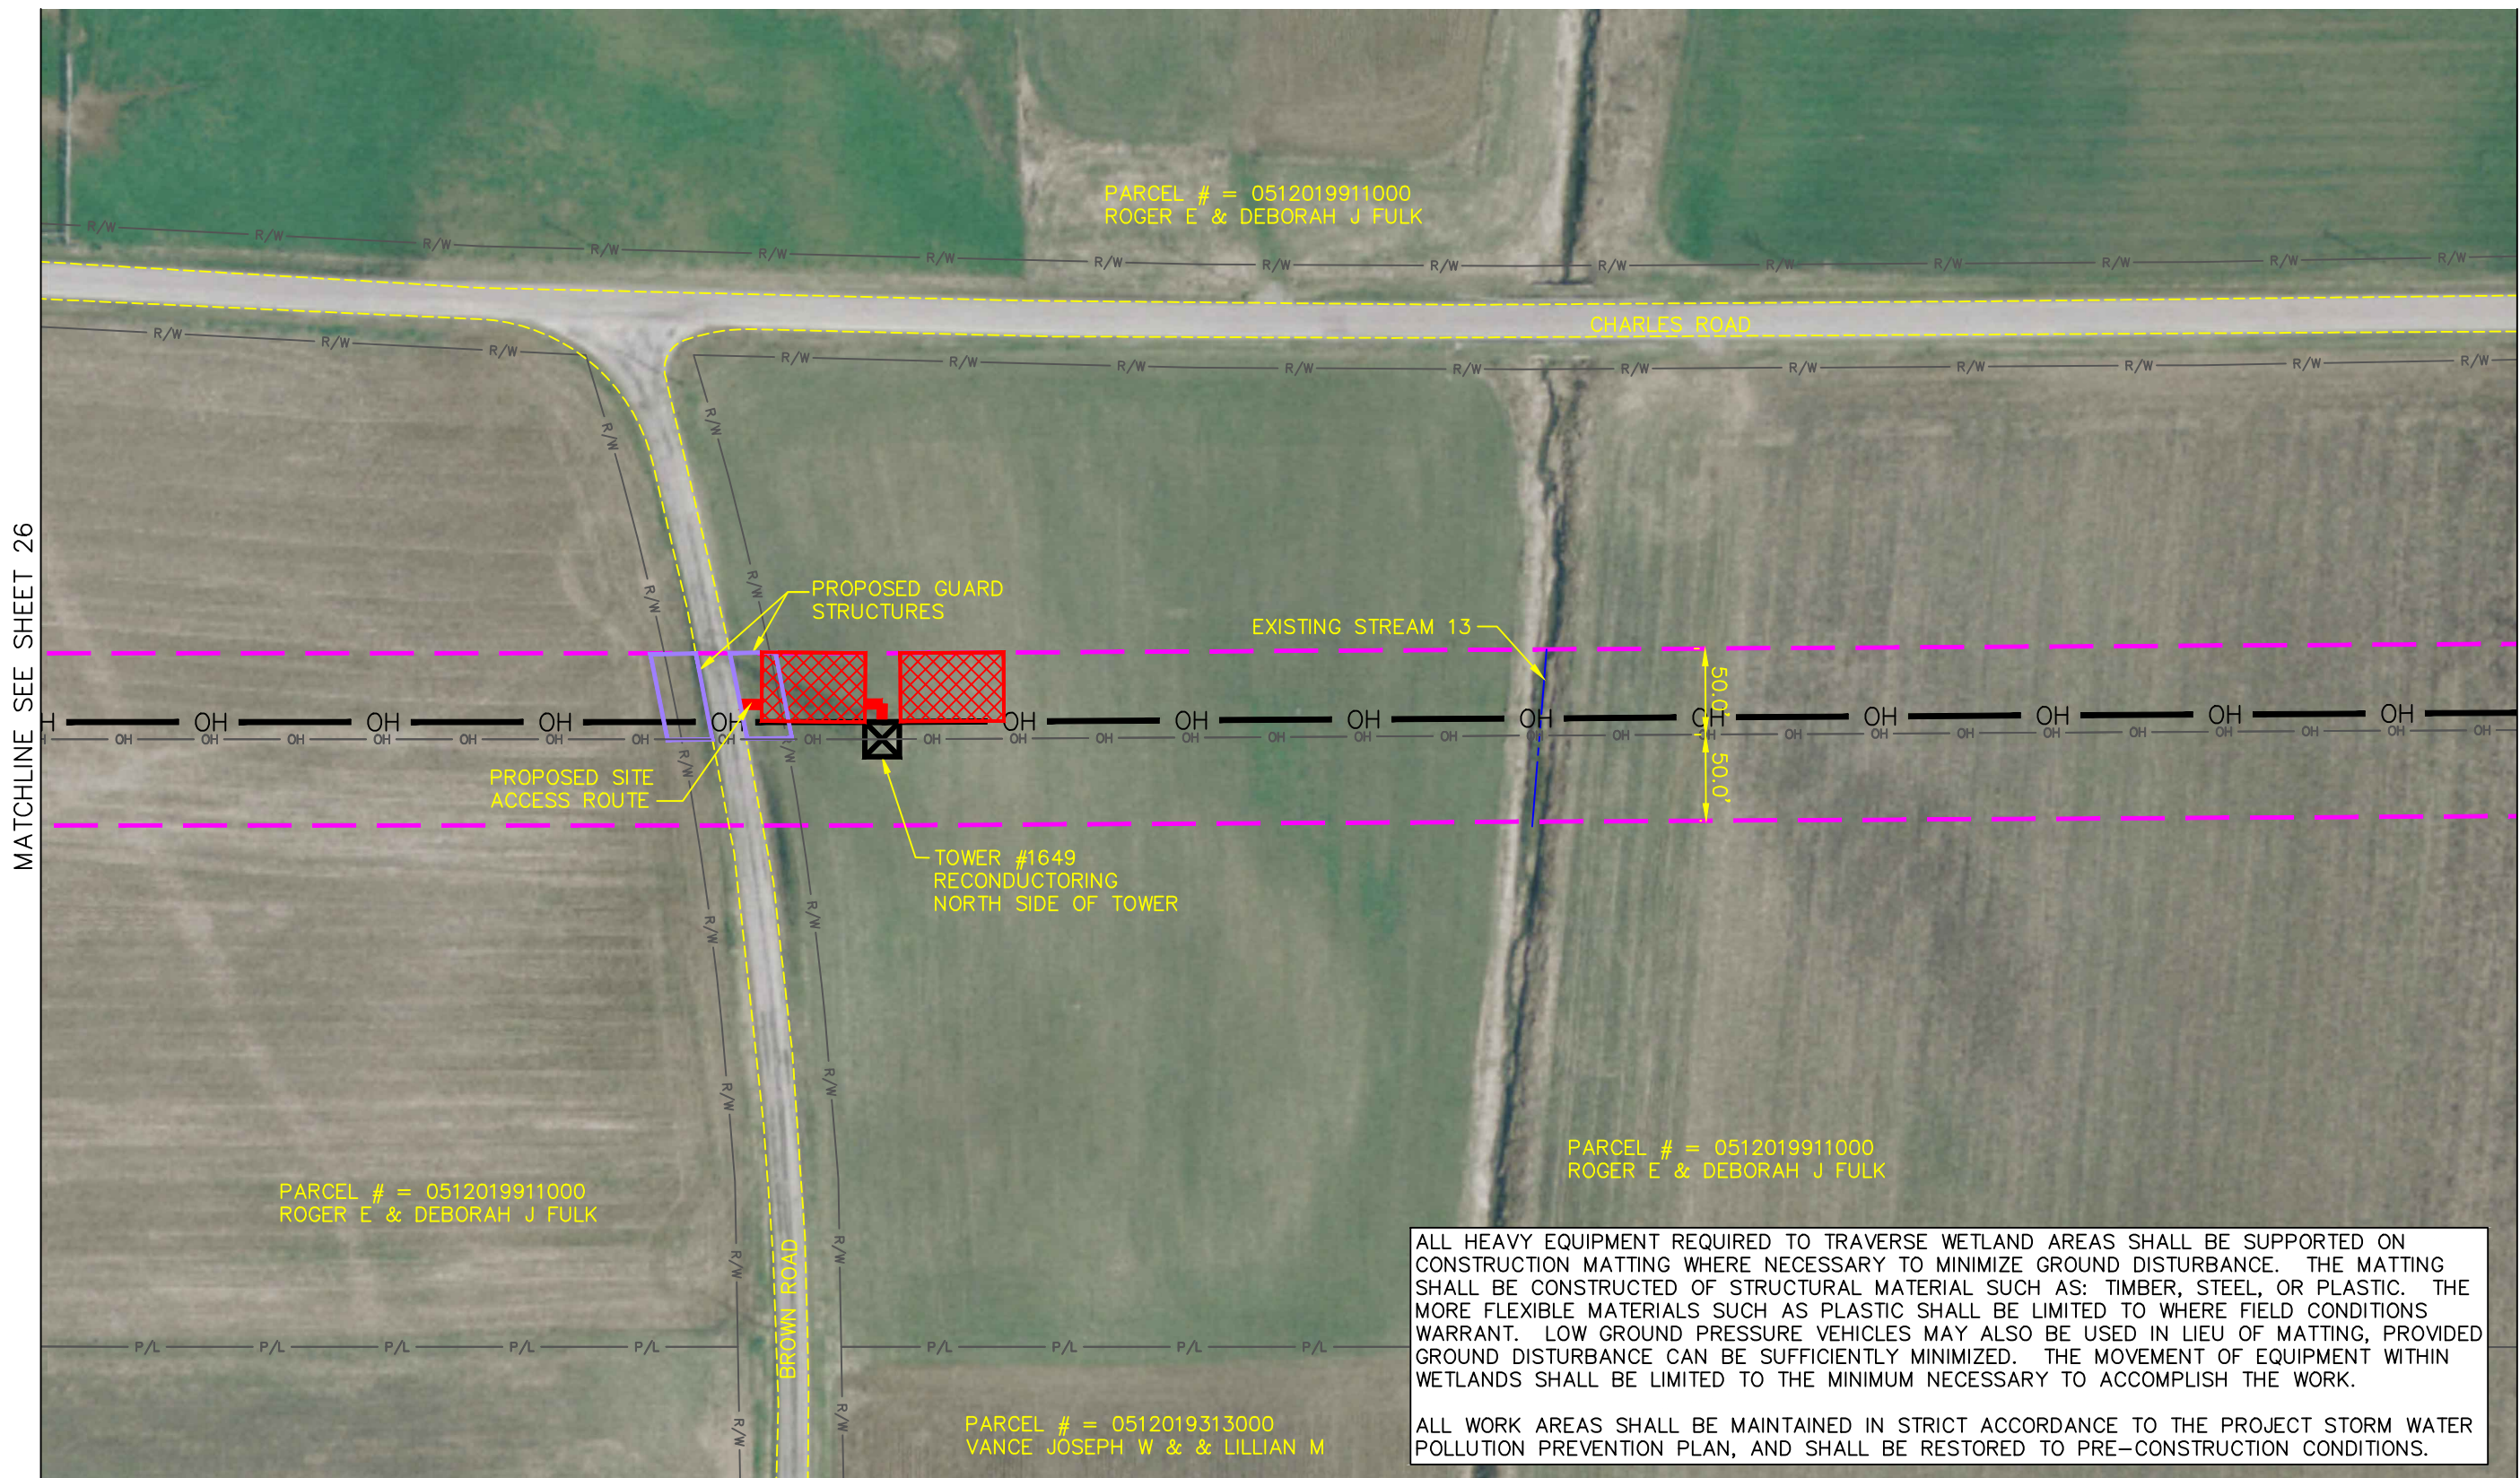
MATCHLINE SEE SHEET 26

PARCEL # = 0512019911000
ROGER E & DEBORAH J FULK

R/W R/W R/W R/W R/W R/W R/W R/W R/W R/W R/W R/W R/W R/W R/W

CHARLES ROAD

R/W R/W R/W R/W R/W R/W R/W R/W R/W R/W R/W R/W R/W R/W R/W

PROPOSED GUARD STRUCTURES

EXISTING STREAM 13

OH OH OH OH OH OH OH OH OH OH OH OH OH OH

50.0'

50.0'

PROPOSED SITE ACCESS ROUTE

TOWER #1649 RECONDUCTORING NORTH SIDE OF TOWER

PARCEL # = 0512019911000
ROGER E & DEBORAH J FULK

PARCEL # = 0512019911000
ROGER E & DEBORAH J FULK

BROWN ROAD

P/L P/L P/L P/L P/L P/L P/L P/L P/L

PARCEL # = 0512019313000
VANCE JOSEPH W & & LILLIAN M

ALL HEAVY EQUIPMENT REQUIRED TO TRAVERSE WETLAND AREAS SHALL BE SUPPORTED ON CONSTRUCTION MATTING WHERE NECESSARY TO MINIMIZE GROUND DISTURBANCE. THE MATTING SHALL BE CONSTRUCTED OF STRUCTURAL MATERIAL SUCH AS: TIMBER, STEEL, OR PLASTIC. THE MORE FLEXIBLE MATERIALS SUCH AS PLASTIC SHALL BE LIMITED TO WHERE FIELD CONDITIONS WARRANT. LOW GROUND PRESSURE VEHICLES MAY ALSO BE USED IN LIEU OF MATTING, PROVIDED GROUND DISTURBANCE CAN BE SUFFICIENTLY MINIMIZED. THE MOVEMENT OF EQUIPMENT WITHIN WETLANDS SHALL BE LIMITED TO THE MINIMUM NECESSARY TO ACCOMPLISH THE WORK.

ALL WORK AREAS SHALL BE MAINTAINED IN STRICT ACCORDANCE TO THE PROJECT STORM WATER POLLUTION PREVENTION PLAN, AND SHALL BE RESTORED TO PRE-CONSTRUCTION CONDITIONS.